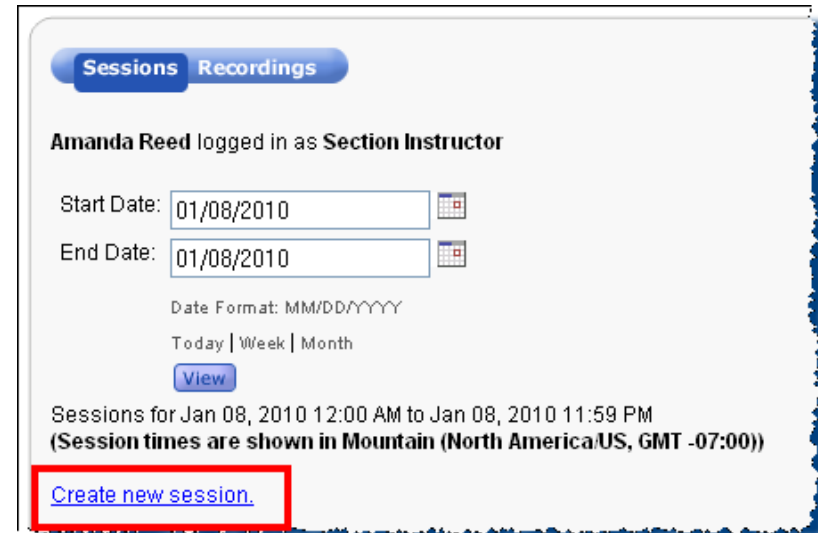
Sessions Recordings

**Amanda Reed** logged in as **Section Instructor**

Start Date: 01/08/2010

End Date: 01/08/2010

Date Format: MM/DD/YYYY

Today | Week | Month

View

Sessions for Jan 08, 2010 12:00 AM to Jan 08, 2010 11:59 PM
**(Session times are shown in Mountain (North America/US, GMT -07:00))**

Create new session.